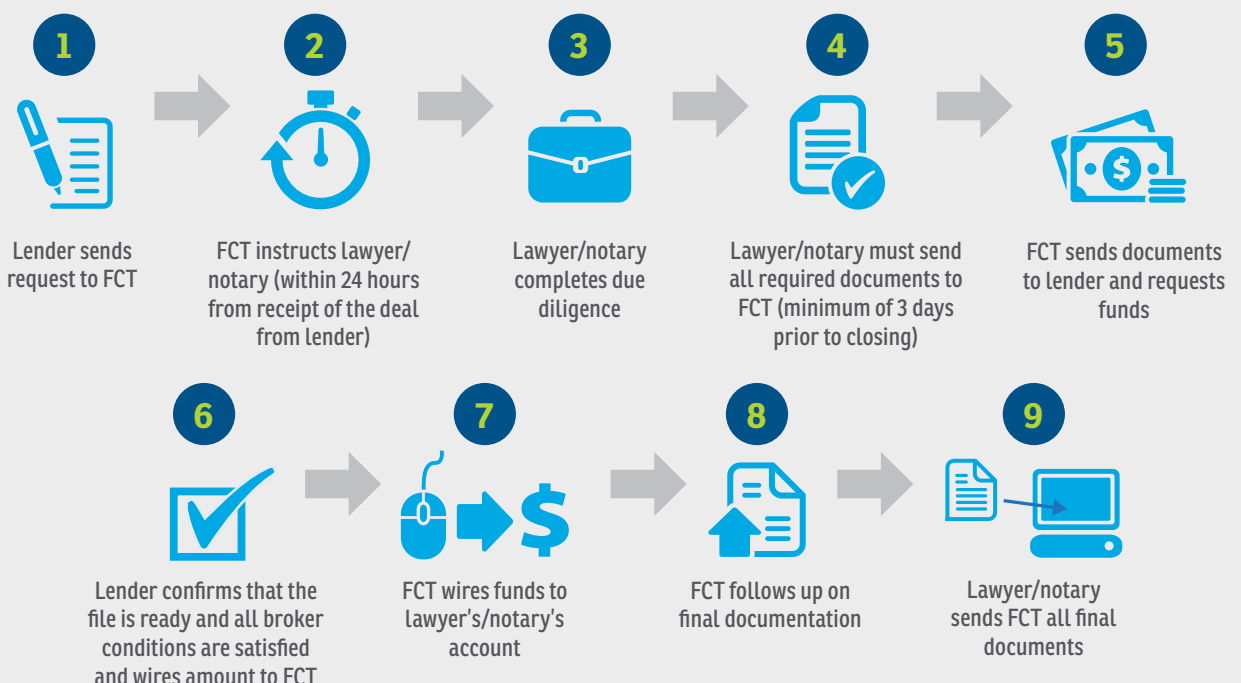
1

Lender sends request to FCT

2

FCT instructs lawyer/ notary (within 24 hours from receipt of the deal from lender)

3

Lawyer/notary completes due diligence

4

Lawyer/notary must send all required documents to FCT (minimum of 3 days prior to closing)

5

FCT sends documents to lender and requests funds

6

Lender confirms that the file is ready and all broker conditions are satisfied and wires amount to FCT

7

FCT wires funds to lawyer's/notary's account

8

FCT follows up on final documentation

9

Lawyer/notary sends FCT all final documents